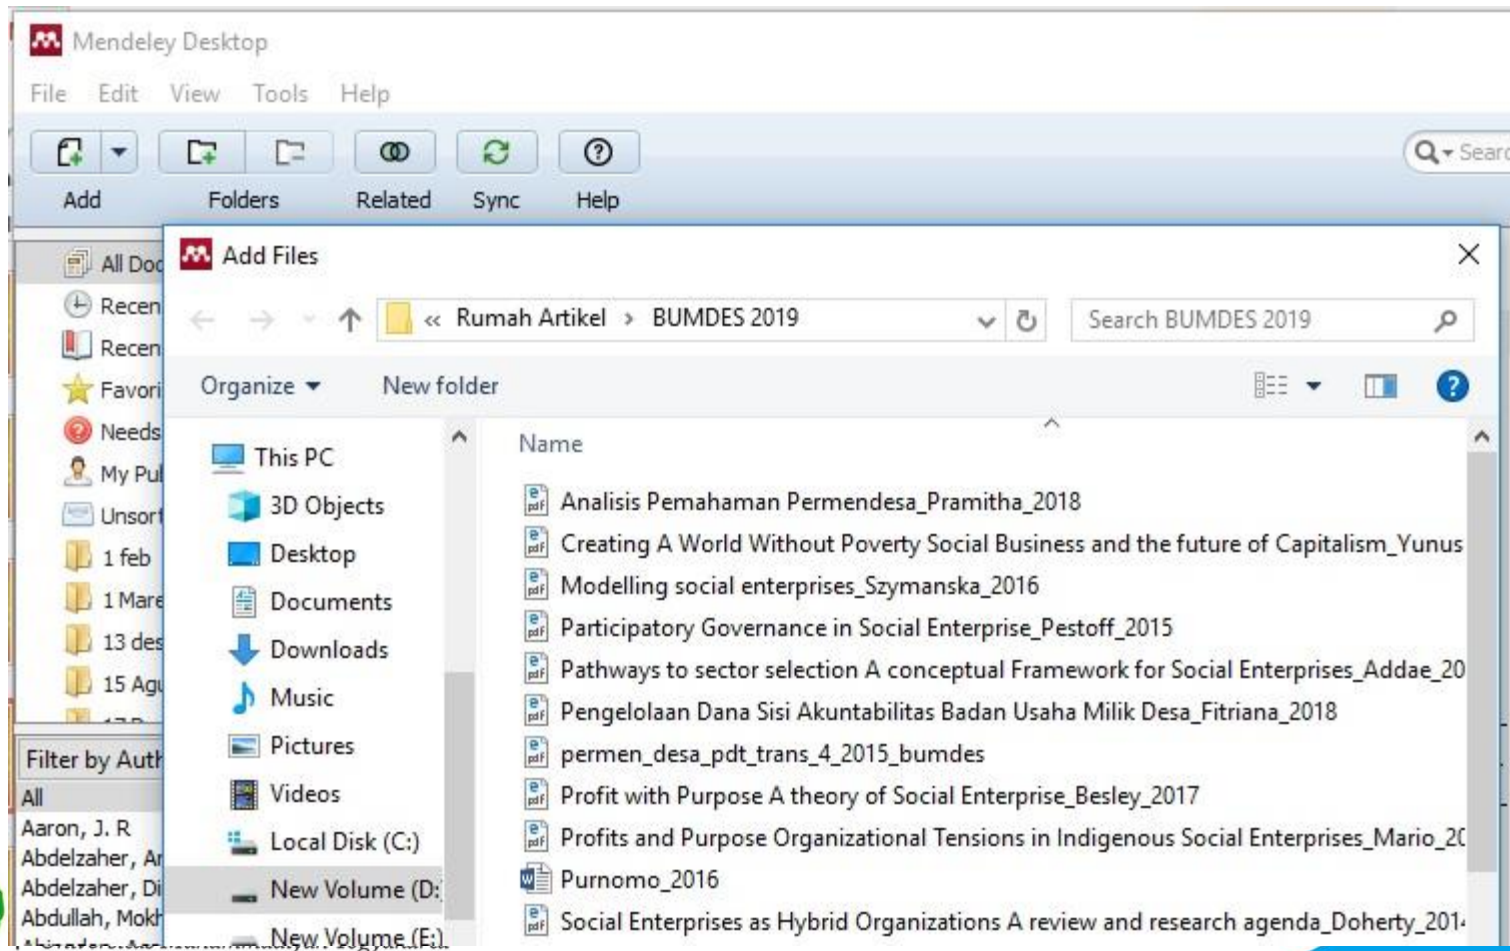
Mendeley Desktop

File Edit View Tools Help

Add Folders Related Sync Help

Searc

All Doc
Recen
Recen
Favori
Needs
My Pul
Unsort
1 feb
1 Mare
13 des
15 Agu

Filter by Auth
All
Aaron, J. R
Abdelzaher, Ar
Abdelzaher, Di
Abdullah, Mokh

Add Files

« Rumah Artikel › BUMDES 2019

Search BUMDES 2019

Organize ▾ New folder

This PC
3D Objects
Desktop
Documents
Downloads
Music
Pictures
Videos
Local Disk (C:)
New Volume (D:
New Volume (E:)

Name

Analisis Pemahaman Permendesa_Pramitha_2018
Creating A World Without Poverty Social Business and the future of Capitalism_Yunus
Modelling social enterprises_Szymanska_2016
Participatory Governance in Social Enterprise_Pestoff_2015
Pathways to sector selection A conceptual Framework for Social Enterprises_Addae_20
Pengelolaan Dana Sisi Akuntabilitas Badan Usaha Milik Desa_Fitriana_2018
permen_desa_pdt_trans_4_2015_bumdes
Profit with Purpose A theory of Social Enterprise_Besley_2017
Profits and Purpose Organizational Tensions in Indigenous Social Enterprises_Mario_20
Purnomo_2016
Social Enterprises as Hybrid Organizations A review and research agenda_Doherty_201